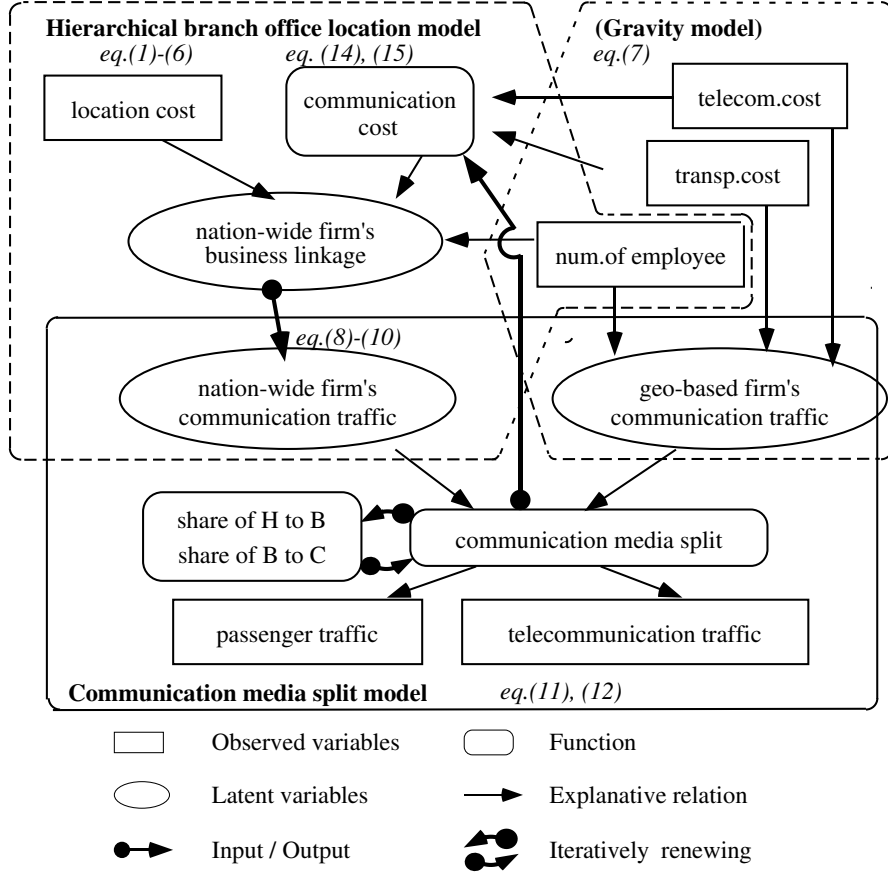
Hierarchical branch office location model

(Gravity model)

eq.(1)-(6)

eq. (14), (15)

eq.(7)

location cost

communication cost

telecom.cost

transp.cost

nation-wide firm's business linkage

num.of employee

eq.(8)-(10)

nation-wide firm's communication traffic

geo-based firm's communication traffic

share of H to B

share of B to C

communication media split

passenger traffic

telecommunication traffic

Communication media split model

eq.(11), (12)

Observed variables

Function

Latent variables

Explanative relation

Input / Output

Iteratively renewing